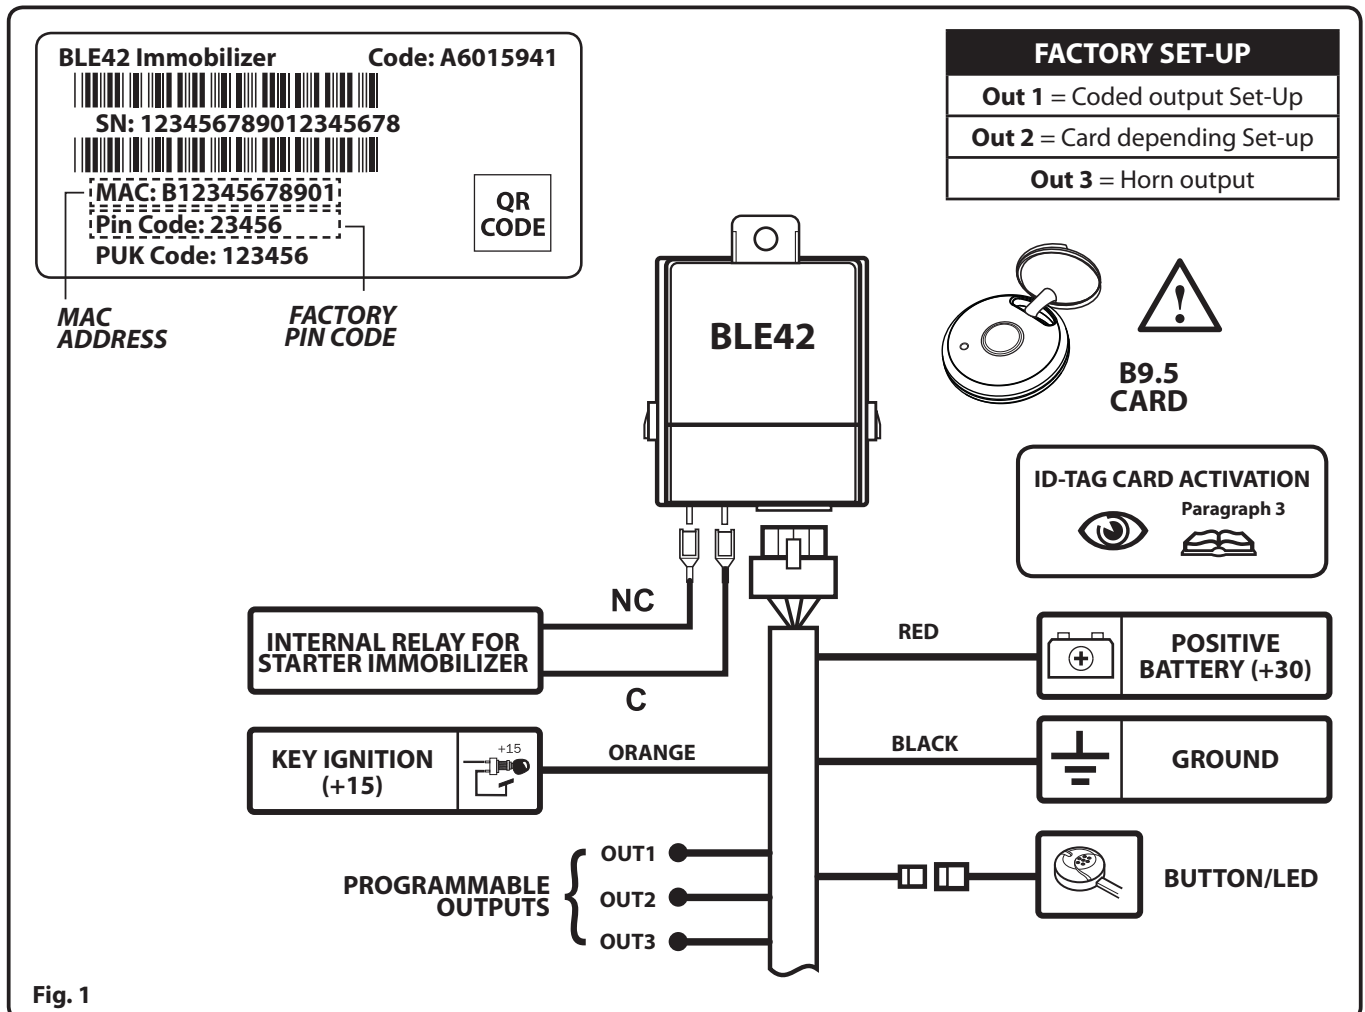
BLE42 Immobilizer Code: A6015941

SN: 123456789012345678

MAC: B12345678901
Pin Code: 23456
PUK Code: 123456

QR CODE

MAC ADDRESS

FACTORY PIN CODE

| FACTORY SET-UP |
|---|
| **Out 1** = Coded output Set-Up |
| **Out 2** = Card depending Set-up |
| **Out 3** = Horn output |

BLE42

B9.5 CARD

ID-TAG CARD ACTIVATION
Paragraph 3

NC

INTERNAL RELAY FOR STARTER IMMOBILIZER

C

RED

POSITIVE BATTERY (+30)

KEY IGNITION (+15)

+15

ORANGE

BLACK

GROUND

PROGRAMMABLE OUTPUTS

OUT1

OUT2

OUT3

BUTTON/LED

Fig. 1